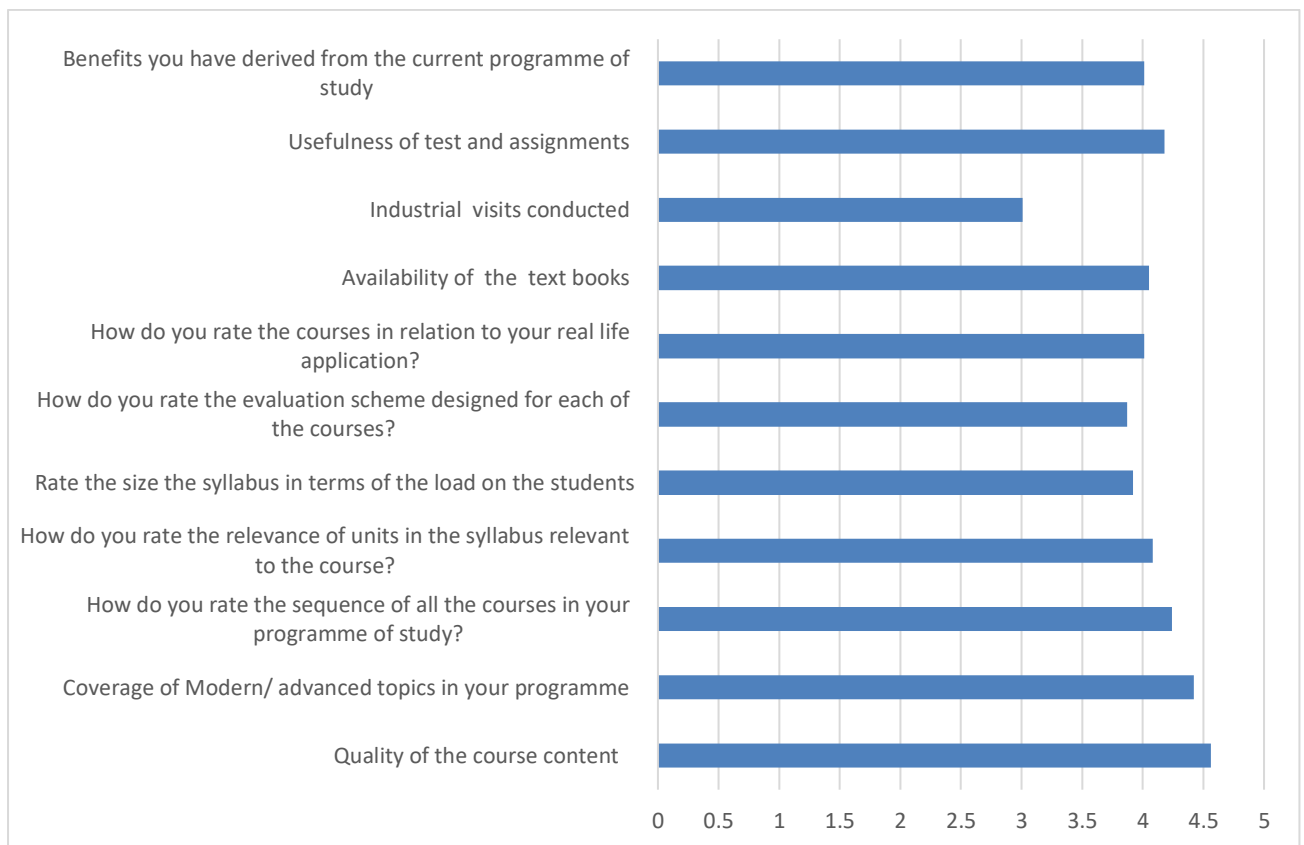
Benefits you have derived from the current programme of study

Usefulness of test and assignments

Industrial visits conducted

Availability of the text books

How do you rate the courses in relation to your real life application?

How do you rate the evaluation scheme designed for each of the courses?

Rate the size the syllabus in terms of the load on the students

How do you rate the relevance of units in the syllabus relevant to the course?

How do you rate the sequence of all the courses in your programme of study?

Coverage of Modern/ advanced topics in your programme

Quality of the course content

0 0.5 1 1.5 2 2.5 3 3.5 4 4.5 5